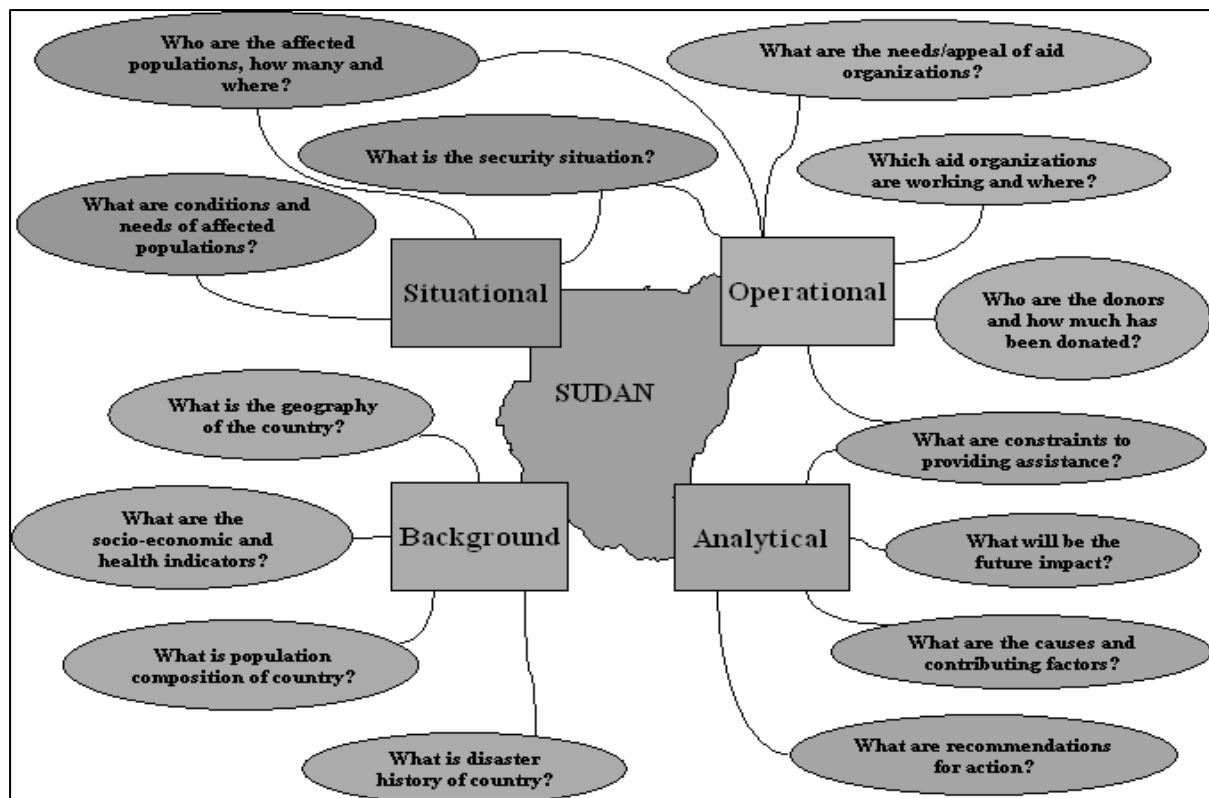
Who are the affected populations, how many and where?

What are the needs/appeal of aid organizations?

What is the security situation?

Which aid organizations are working and where?

What are conditions and needs of affected populations?

Situational

Operational

Who are the donors and how much has been donated?

SUDAN

What is the geography of the country?

What are constraints to providing assistance?

What are the socio-economic and health indicators?

Background

Analytical

What will be the future impact?

What is population composition of country?

What are the causes and contributing factors?

What is disaster history of country?

What are recommendations for action?